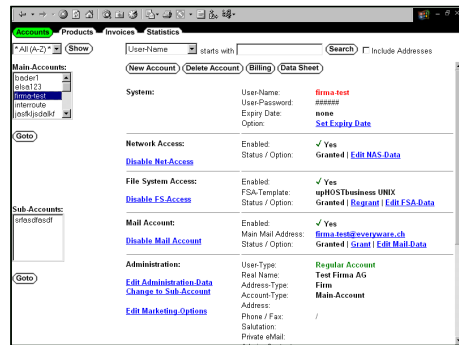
Accounts Products Invoices Statistics

* All (A-Z) * Show

User-Name starts with Search Include Addresses

Main-Accounts:
bader1
elsa123
firma-test
interroute
jasfkljsdalkf

Goto

New Account Delete Account Billing Data Sheet

System:
User-Name: firma-test
User-Password: ######
Expiry Date: none
Option: Set Expiry Date

Network Access:
Enabled: ✓ Yes
Status / Option: Granted | Edit NAS-Data
Disable Net-Access

File System Access:
Enabled: ✓ Yes
FSA-Template: upHOSTbusiness UNIX
Status / Option: Granted | Regrant | Edit FSA-Data
Disable FS-Access

Mail Account:
Enabled: ✓ Yes
Main Mail Address: firma-test@everyware.ch
Status / Option: Granted | Grant | Edit Mail-Data
Disable Mail Account

Sub-Accounts:
srfasdfasdf

Goto

Administration:
User-Type: Regular Account
Real Name: Test Firma AG
Address-Type: Firm
Account-Type: Main-Account
Address:
Phone / Fax: /
Salutation:
Private eMail:
Edit Administration-Data
Change to Sub-Account
Edit Marketing-Options